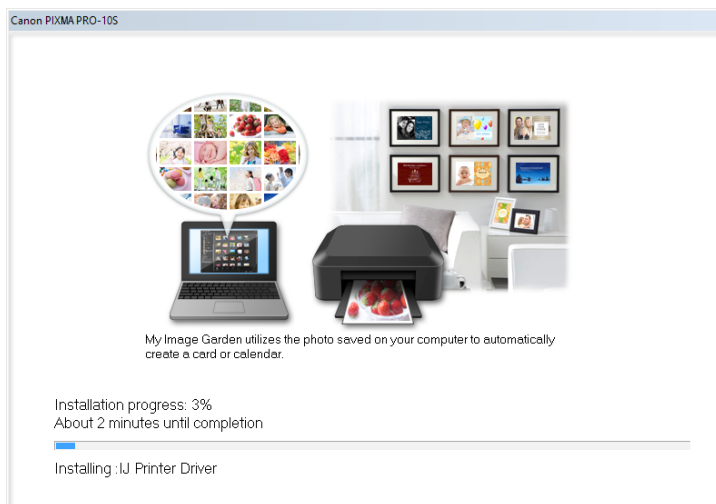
Canon PIXMA PRO-10S

My Image Garden utilizes the photo saved on your computer to automatically create a card or calendar.

Installation progress: 3%
About 2 minutes until completion

Installing :IJ Printer Driver